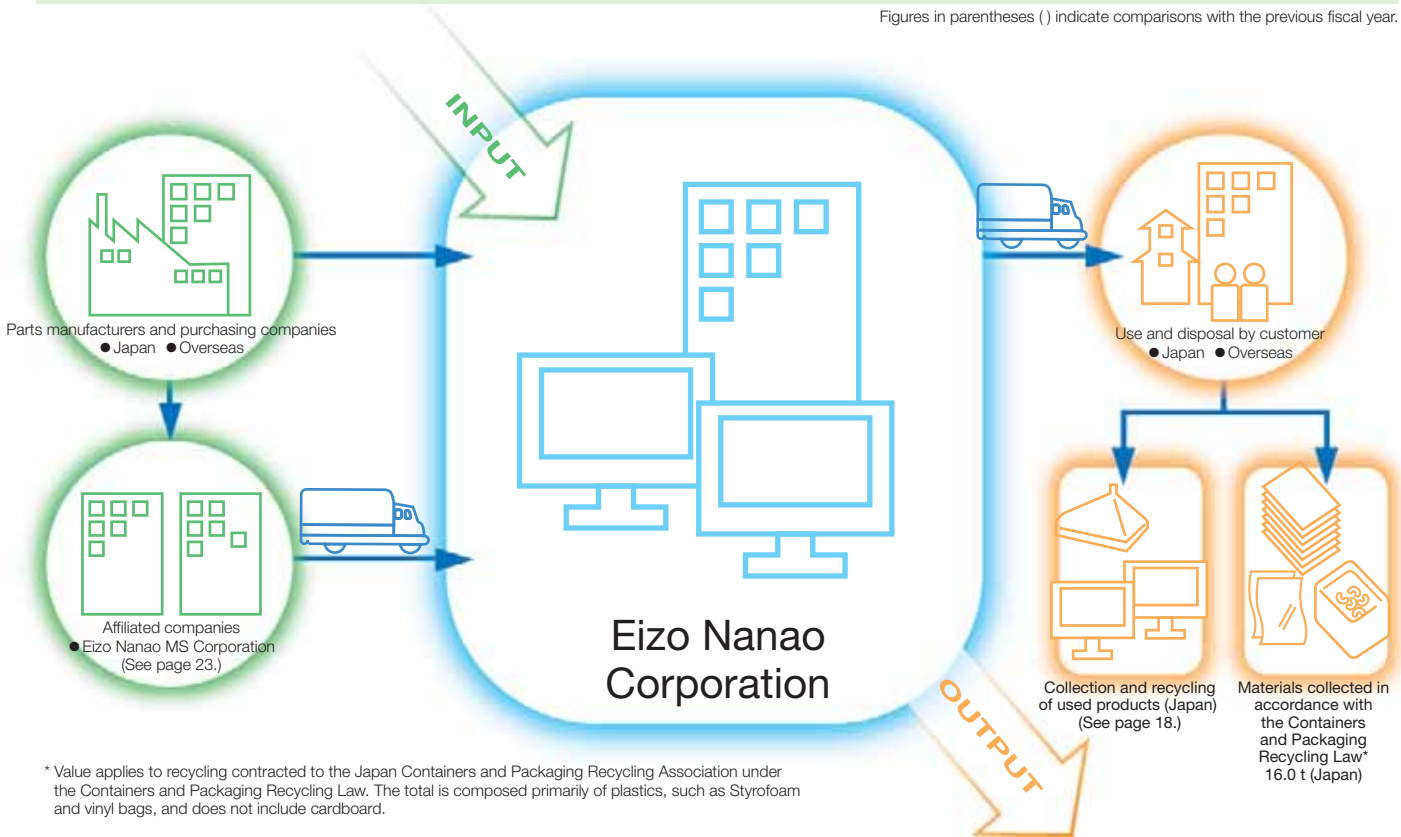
Figures in parentheses ( ) indicate comparisons with the previous fiscal year.

INPUT

Parts manufacturers and purchasing companies
● Japan ● Overseas

Affiliated companies
● Eizo Nanao MS Corporation
(See page 23.)

Eizo Nanao Corporation

Use and disposal by customer
● Japan ● Overseas

Collection and recycling of used products (Japan) (See page 18.)

Materials collected in accordance with the Containers and Packaging Recycling Law* 16.0 t (Japan)

OUTPUT

* Value applies to recycling contracted to the Japan Containers and Packaging Recycling Association under the Containers and Packaging Recycling Law. The total is composed primarily of plastics, such as Styrofoam and vinyl bags, and does not include cardboard.